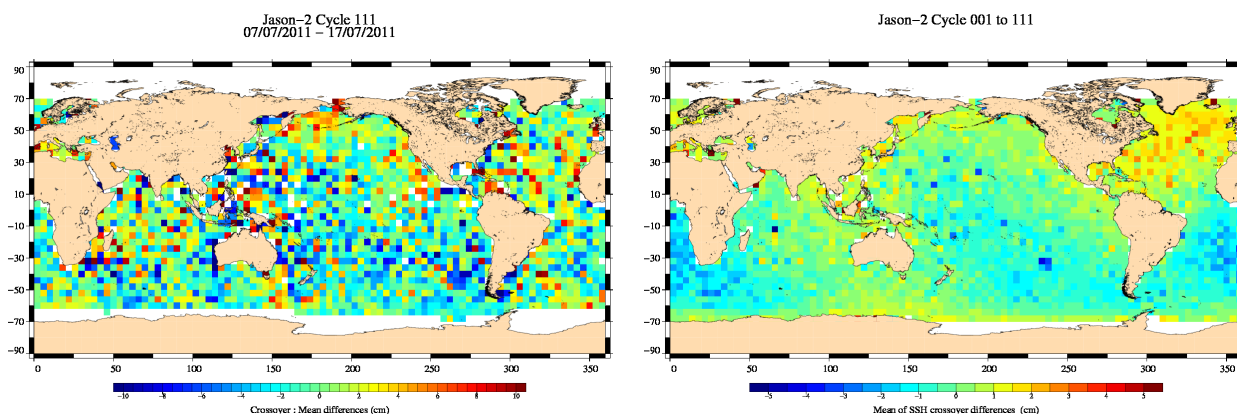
Jason−2 Cycle 111
07/07/2011 − 17/07/2011

90
70
50
30
10
−10
−30
−50
−70
−90
0 50 100 150 200 250 300 350

−10 −8 −6 −4 −2 0 2 4 6 8 10
Crossover : Mean differences (cm)

Jason−2 Cycle 001 to 111

90
70
50
30
10
−10
−30
−50
−70
−90
0 50 100 150 200 250 300 350

−5 −4 −3 −2 −1 0 1 2 3 4 5
Mean of SSH crossover differences (cm)